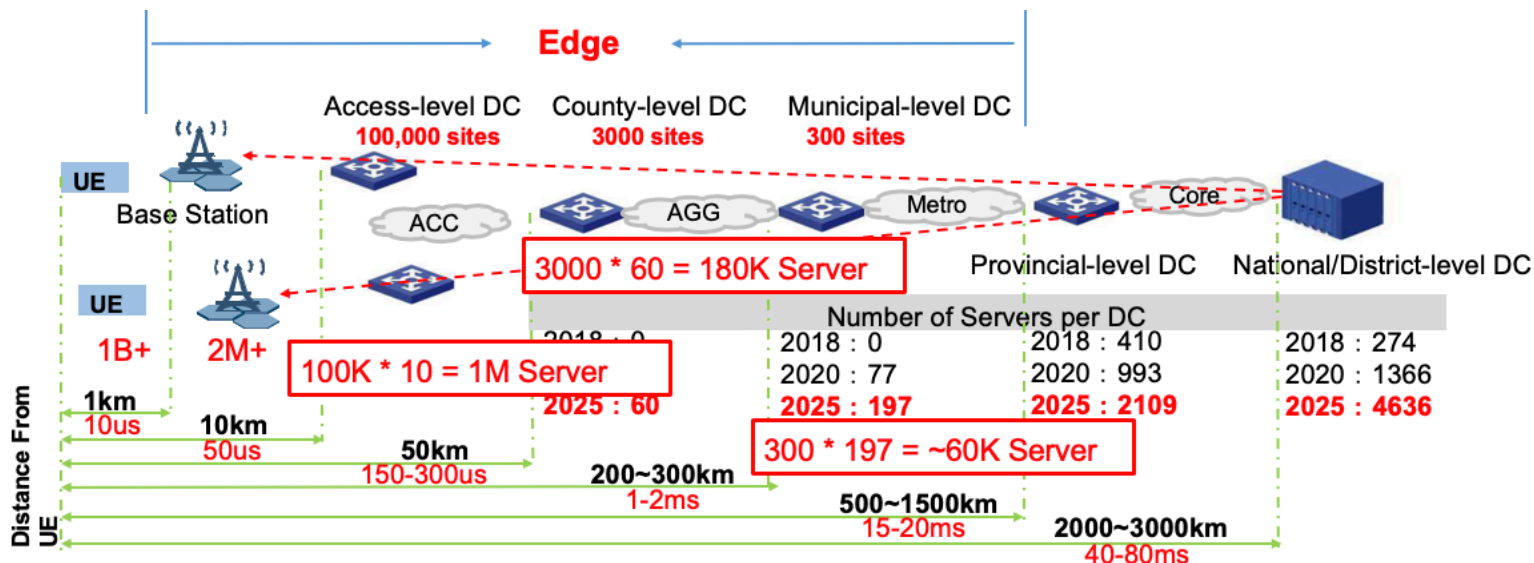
Edge

Access-level DC
100,000 sites

County-level DC
3000 sites

Municipal-level DC
300 sites

UE

Base Station

ACC

AGG

Metro

Core

Provincial-level DC

National/District-level DC

3000 * 60 = 180K Server

UE

1B+

2M+

Number of Servers per DC

2018：0

100K * 10 = 1M Server

2025：60

2018：0
2020：77
2025：197

2018：410
2020：993
2025：2109

2018：274
2020：1366
2025：4636

300 * 197 = ~60K Server

Distance From UE

1km
10us

10km
50us

50km
150-300us

200~300km
1-2ms

500~1500km
15-20ms

2000~3000km
40-80ms